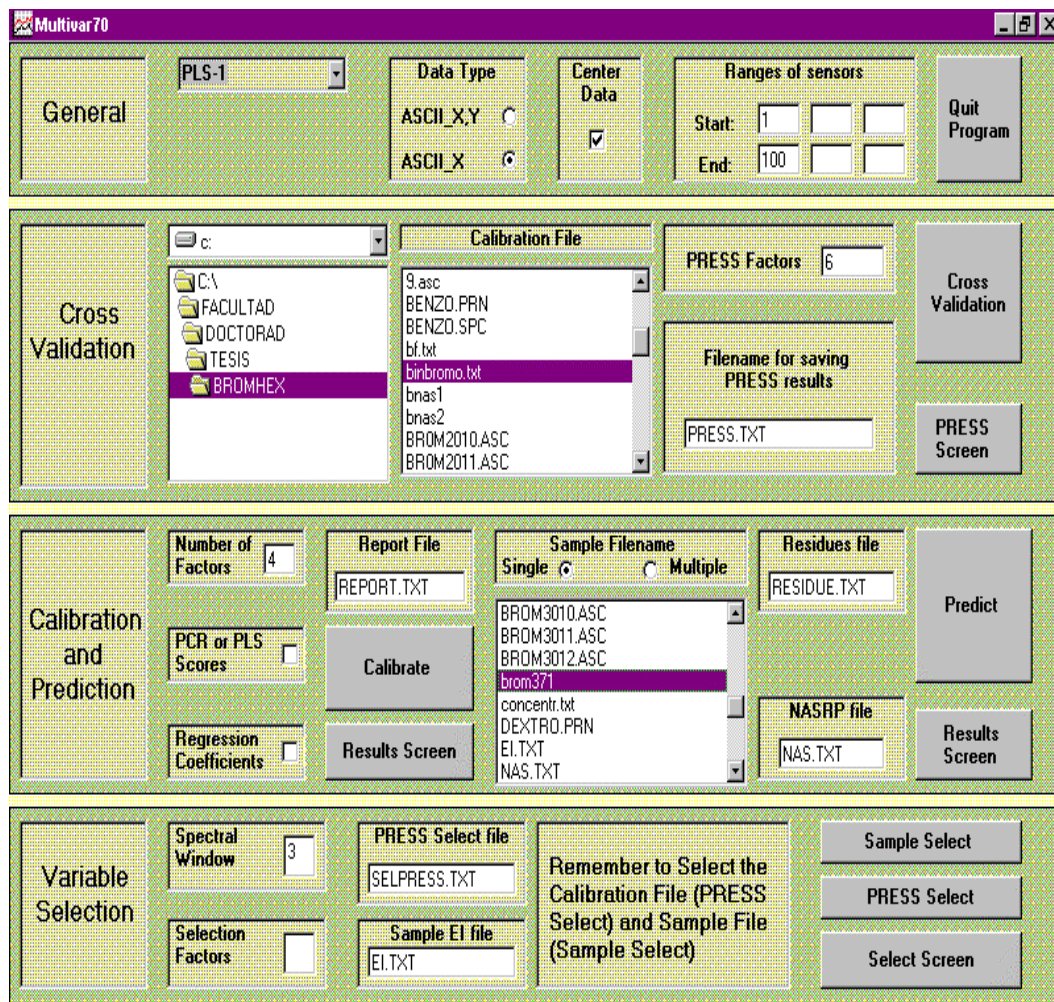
Multivar70

General

PLS-1

Data Type
ASCII_X,Y
ASCII_X

Center Data

Ranges of sensors
Start: 1
End: 100

Quit Program

Cross Validation

c:

C:\
FACULTAD
DOCTORAD
TESIS
BROMHEX

Calibration File
9.asc
BENZO.PRN
BENZO.SPC
bf.txt
binbromo.txt
bnas1
bnas2
BROM2010.ASC
BROM2011.ASC

PRESS Factors 6

Filename for saving PRESS results
PRESS.TXT

Cross Validation

PRESS Screen

Calibration and Prediction

Number of Factors 4

PCR or PLS Scores

Regression Coefficients

Report File
REPORT.TXT

Calibrate

Results Screen

Sample Filename
Single
Multiple

BROM3010.ASC
BROM3011.ASC
BROM3012.ASC
brom371
concentr.txt
DEXTRO.PRN
EI.TXT
NAS.TXT

Residues file
RESIDUE.TXT

NASRP file
NAS.TXT

Predict

Results Screen

Variable Selection

Spectral Window 3

Selection Factors

PRESS Select file
SELPRESS.TXT

Sample EI file
EI.TXT

Remember to Select the Calibration File (PRESS Select) and Sample File (Sample Select)

Sample Select

PRESS Select

Select Screen